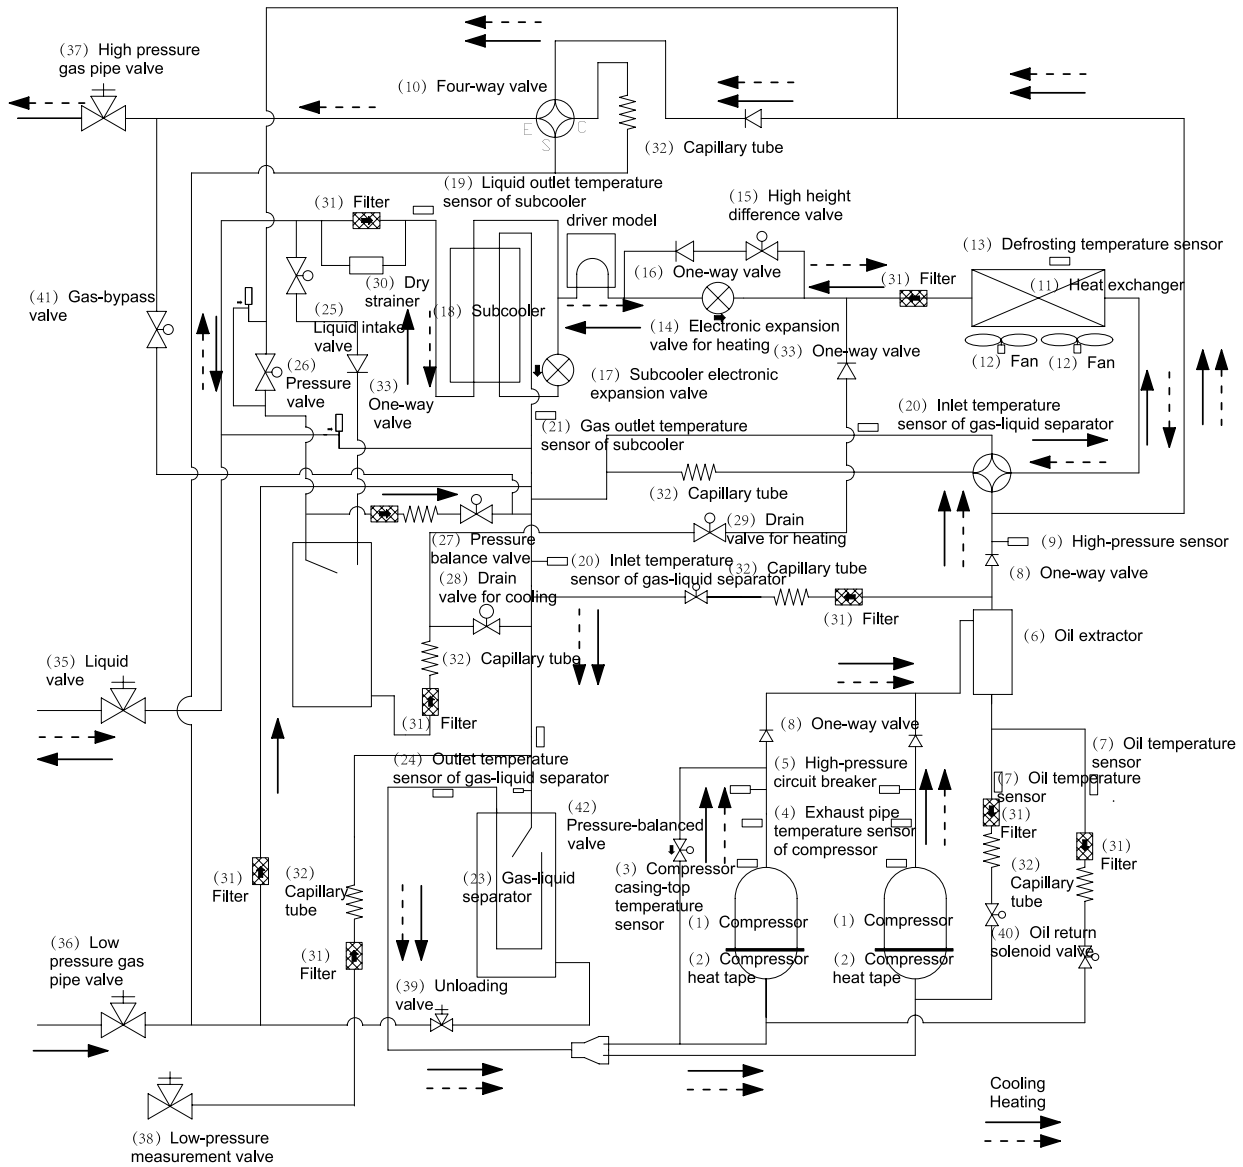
(37) High pressure gas pipe valve

(10) Four-way valve

E C S

(32) Capillary tube

(19) Liquid outlet temperature sensor of subcooler

(31) Filter

(15) High height difference valve

driver model

(13) Defrosting temperature sensor

(16) One-way valve

(31) Filter

(11) Heat exchanger

(30) Dry strainer

(41) Gas-bypass valve

(25) Liquid intake valve

(18) Subcooler

(14) Electronic expansion valve for heating

(12) Fan

(12) Fan

(33) One-way valve

(26) Pressure valve

(33) One-way valve

(17) Subcooler electronic expansion valve

(20) Inlet temperature sensor of gas-liquid separator

(21) Gas outlet temperature sensor of subcooler

(32) Capillary tube

(29) Drain valve for heating

(27) Pressure balance valve

(20) Inlet temperature sensor of gas-liquid separator

(9) High-pressure sensor

(32) Capillary tube

(8) One-way valve

(28) Drain valve for cooling

(31) Filter

(6) Oil extractor

(35) Liquid valve

(32) Capillary tube

(31) Filter

(8) One-way valve

(7) Oil temperature sensor

(24) Outlet temperature sensor of gas-liquid separator

(5) High-pressure circuit breaker

(7) Oil temperature sensor

(42) Pressure-balanced valve

(4) Exhaust pipe temperature sensor of compressor

(31) Filter

(31) Filter

(3) Compressor casing-top temperature sensor

(31) Filter

(32) Capillary tube

(23) Gas-liquid separator

(32) Capillary tube

(1) Compressor

(1) Compressor

(40) Oil return solenoid valve

(36) Low pressure gas pipe valve

(31) Filter

(2) Compressor heat tape

(2) Compressor heat tape

(39) Unloading valve

(38) Low-pressure measurement valve

Cooling
Heating